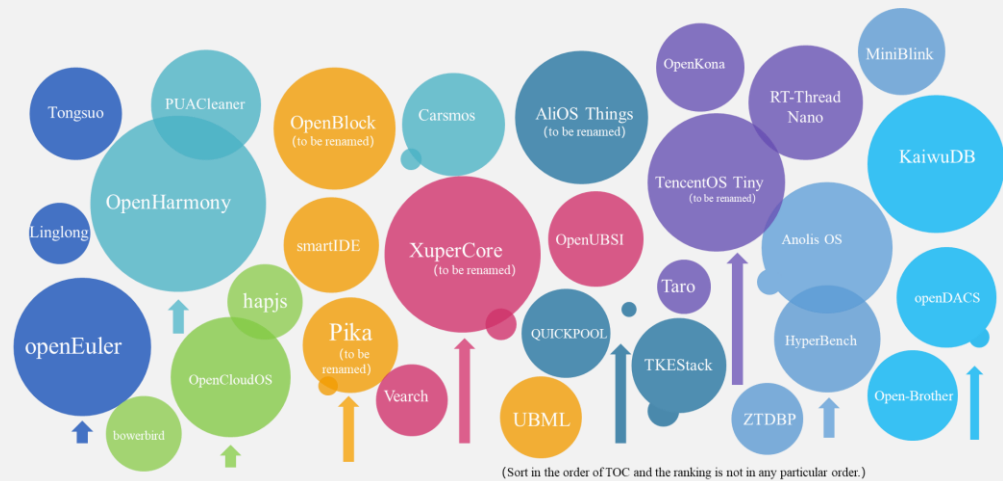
Tongsuo

PUACleaner

OpenHarmony

Linglong

openEuler

hapjs

OpenCloudOS

bowerbird

OpenBlock
(to be renamed)

smartIDE

Pika
(to be renamed)

Carsmos

XuperCore
(to be renamed)

Vearch

AliOS Things
(to be renamed)

OpenUBSI

QUICKPOOL

UBML

OpenKona

RT-Thread Nano

TencentOS Tiny
(to be renamed)

Taro

TKEStack

MiniBlink

KaiwuDB

Anolis OS

HyperBench

ZTDBP

openDACS

Open-Brother

(Sort in the order of TOC and the ranking is not in any particular order.)